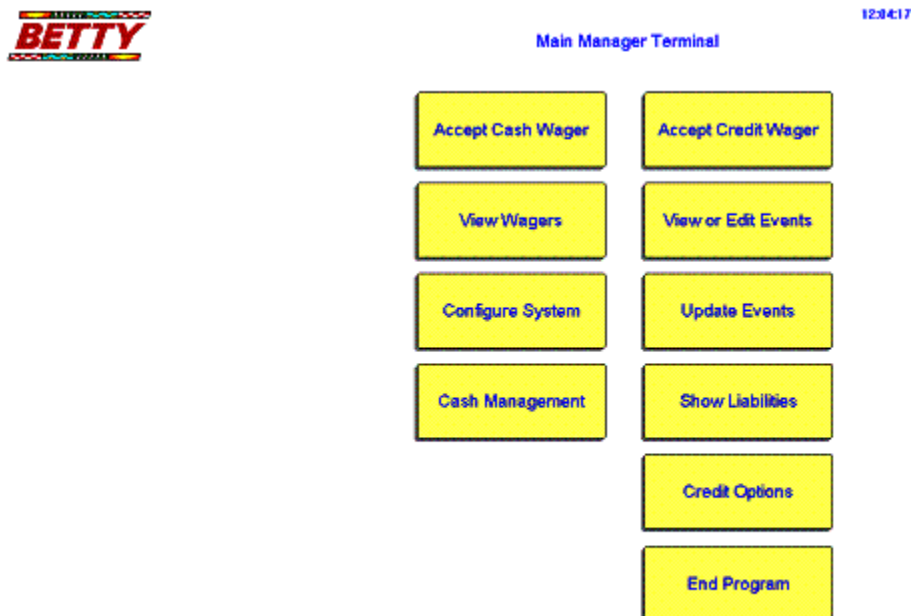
BETTY

12:04:17

Main Manager Terminal

Accept Cash Wager

Accept Credit Wager

View Wagers

View or Edit Events

Configure System

Update Events

Cash Management

Show Liabilities

Credit Options

End Program